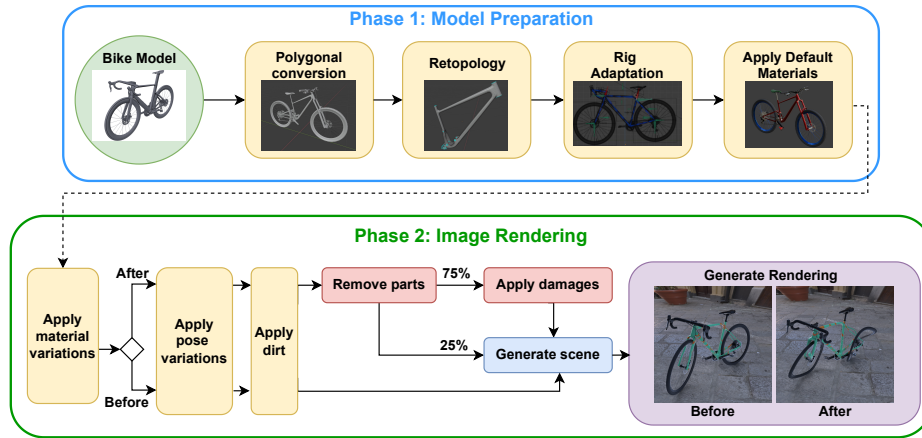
Phase 1: Model Preparation

Bike Model

Polygonal conversion

Retopology

Rig Adaptation

Apply Default Materials

Phase 2: Image Rendering

Apply material variations

After

Before

Apply pose variations

Apply dirt

Remove parts

75%

Apply damages

25%

Generate scene

Generate Rendering

Before

After